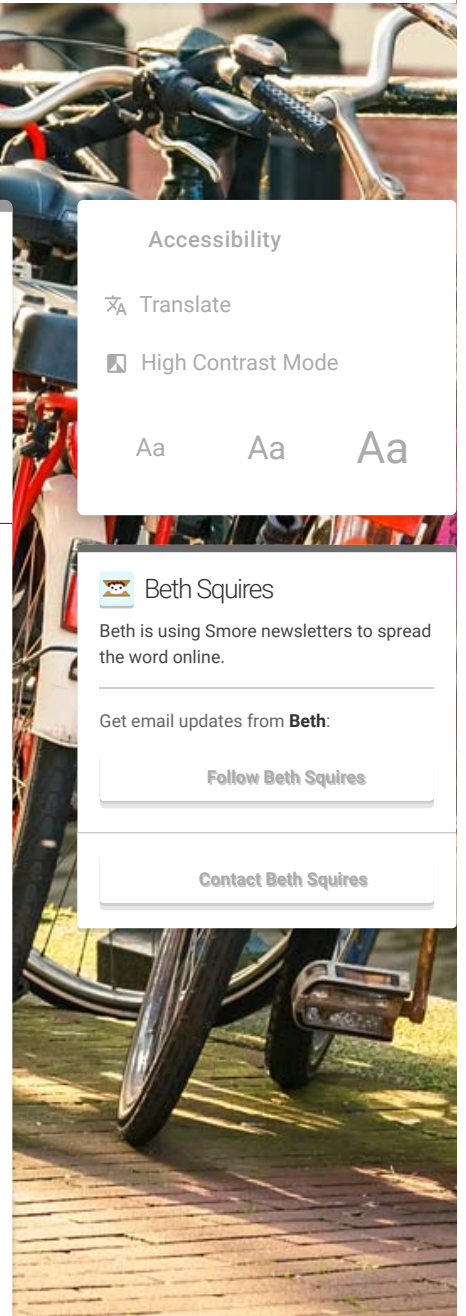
Accessibility

Translate

High Contrast Mode

Aa Aa Aa

Beth Squires

Beth is using Smore newsletters to spread the word online.

Get email updates from **Beth**:

Follow Beth Squires

Contact Beth Squires